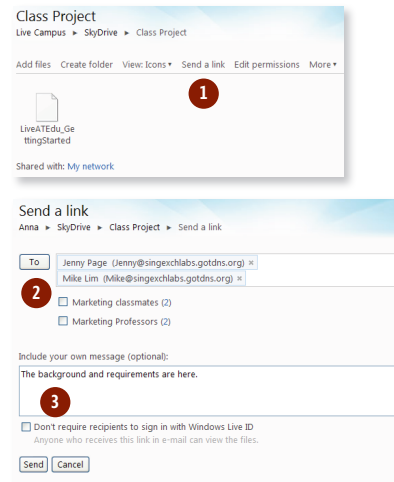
Class Project

Live Campus ► SkyDrive ► Class Project

Add files Create folder View: Icons ▾ Send a link Edit permissions More ▾

1

LiveATEdu_GettingStarted

Shared with: My network

Send a link

Anna ► SkyDrive ► Class Project ► Send a link

To

Jenny Page (Jenny@singexchlabs.gotdns.org) ×

Mike Lim (Mike@singexchlabs.gotdns.org) ×

2

Marketing classmates (2)

Marketing Professors (2)

Include your own message (optional):

The background and requirements are here.

3

Don't require recipients to sign in with Windows Live ID

Anyone who receives this link in e-mail can view the files.

Send Cancel